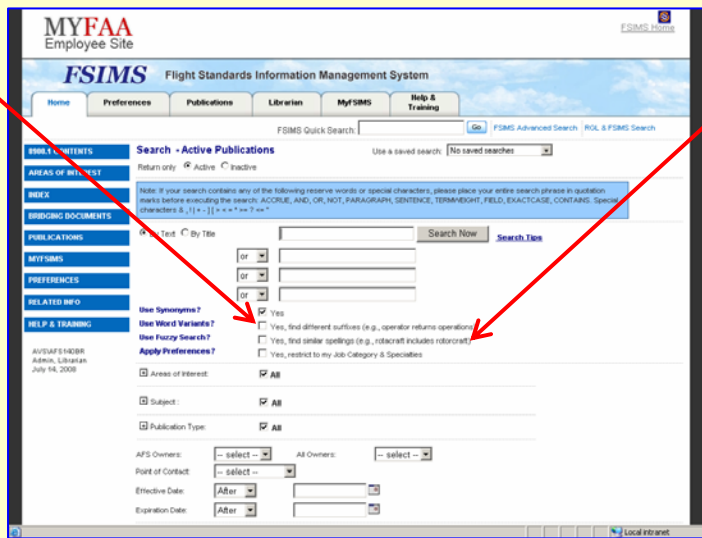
MYFAA
Employee Site

FSIMS Home

FSIMS Flight Standards Information Management System

Home | Preferences | Publications | Librarian | MyFSIMS | Help & Training

FSIMS Quick Search: Go FSIMS Advanced Search RGL & FSIMS Search

8900.1 CONTENTS
AREAS OF INTEREST
INDEX
BRIDGING DOCUMENTS
PUBLICATIONS
MYFSIMS
PREFERENCES
RELATED INFO
HELP & TRAINING

AVSIAFS140BR
Admin, Librarian
July 14, 2008

Search - Active Publications

Return only Active Inactive

Use a saved search: No saved searches

Note: If your search contains any of the following reserve words or special characters, please place your entire search phrase in quotation marks before executing the search: ACCRUE, AND, OR, NOT, PARAGRAPH, SENTENCE, TERMWEIGHT, FIELD, EXACTCASE, CONTAINS. Special characters & , | ( + - ] [ = < > " >= ? <= "

By Text By Title

Search Now Search Tips

or
or
or

Use Synonyms? Yes
Use Word Variants? Yes, find different suffixes (e.g., operator returns operations)
Use Fuzzy Search? Yes, find similar spellings (e.g., rotacraft includes rotorcraft)
Apply Preferences? Yes, restrict to my Job Category & Specialties

Areas of Interest: All

Subject: All

Publication Type: All

AFS Owners: -- select --
All Owners: -- select --
Point of Contact: -- select --
Effective Date: After
Expiration Date: After

Local intranet